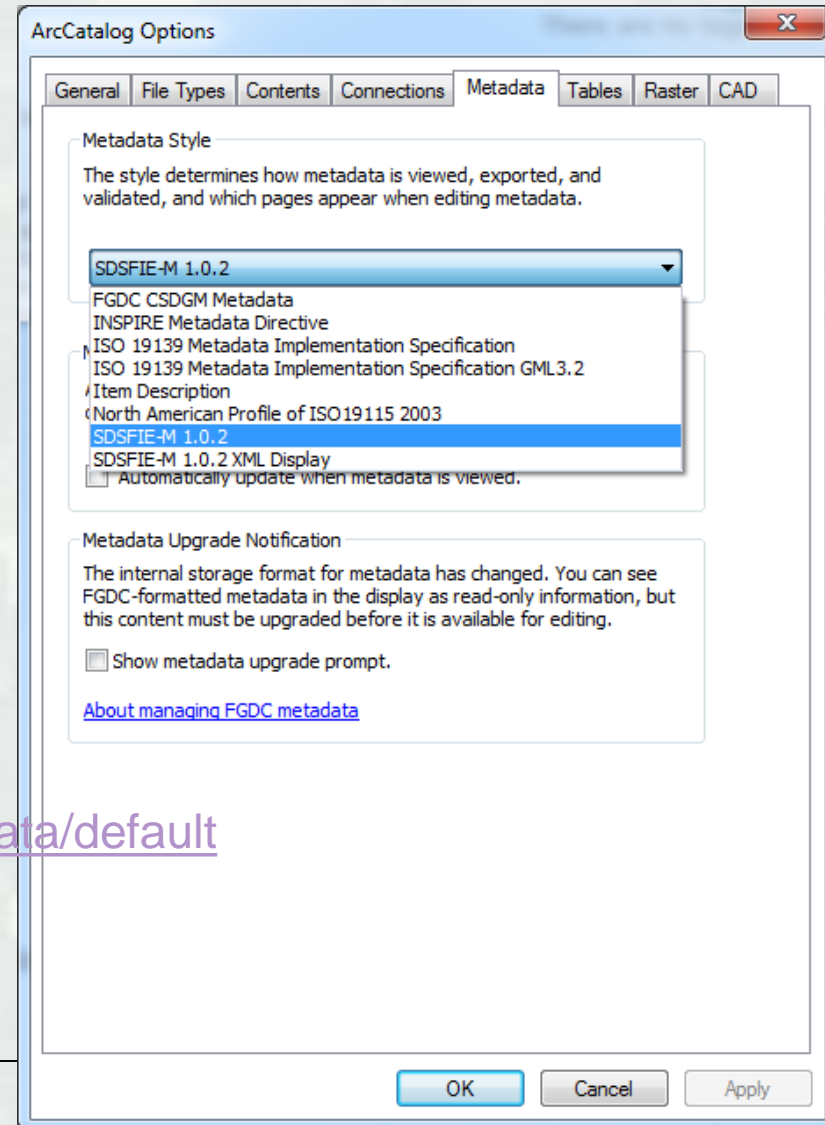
ArcCatalog Options

General | File Types | Contents | Connections | Metadata | Tables | Raster | CAD

Metadata Style

The style determines how metadata is viewed, exported, and validated, and which pages appear when editing metadata.

SDSFIE-M 1.0.2

FGDC CSDGM Metadata
INSPIRE Metadata Directive
ISO 19139 Metadata Implementation Specification
ISO 19139 Metadata Implementation Specification GML3.2
Item Description
North American Profile of ISO19115 2003
SDSFIE-M 1.0.2
SDSFIE-M 1.0.2 XML Display

Automatically update when metadata is viewed.

Metadata Upgrade Notification

The internal storage format for metadata has changed. You can see FGDC-formatted metadata in the display as read-only information, but this content must be upgraded before it is available for editing.

Show metadata upgrade prompt.

About managing FGDC metadata

ata/default

OK | Cancel | Apply